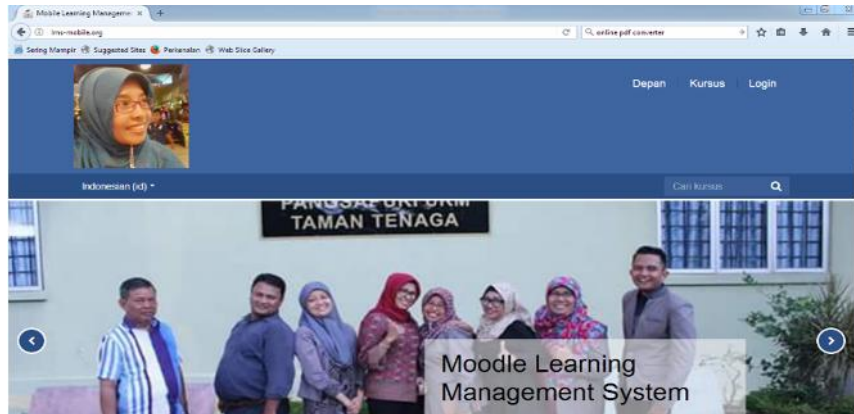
Mobile Learning Manageme ×
lms-mobile.org
online pdf converter
Sering Mampir Suggested Sites Perkenalan Web Slice Gallery

Depan Kursus Login

Indonesian (id)
Cari kursus

PANGSAPURI UKM
TAMAN TENAGA

Moodle Learning Management System